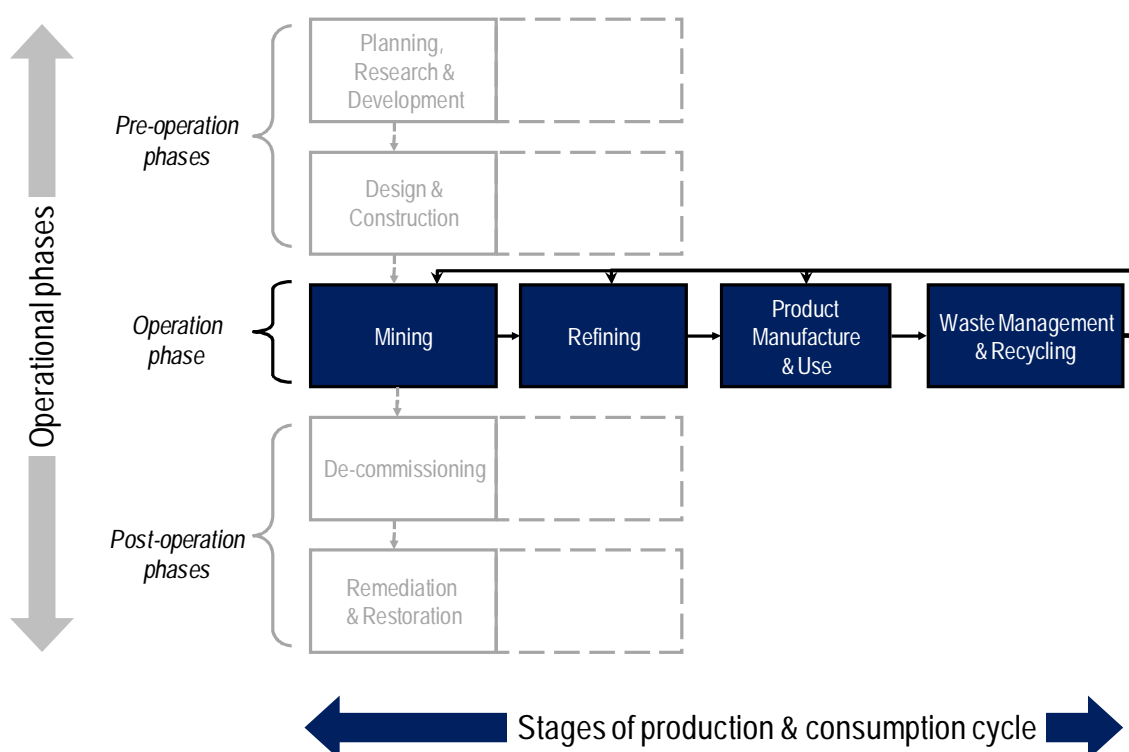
Operational phases

Pre-operation phases

Planning, Research & Development

Design & Construction

Operation phase

Mining

Refining

Product Manufacture & Use

Waste Management & Recycling

De-commissioning

Post-operation phases

Remediation & Restoration

Stages of production & consumption cycle